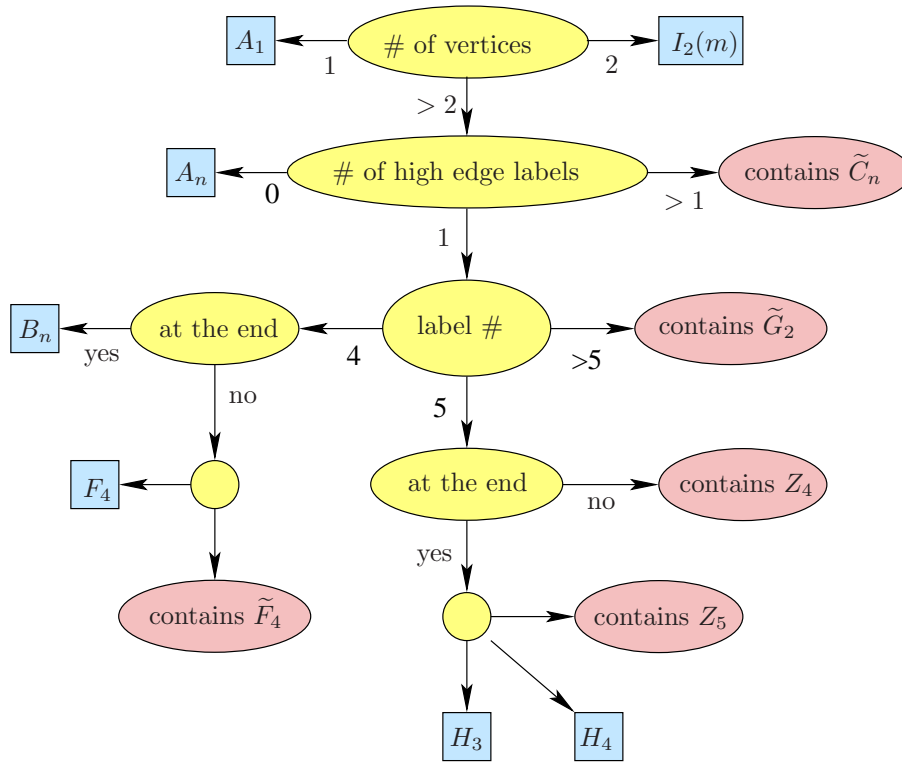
$A_1$ 1 # of vertices 2 $I_2(m)$

> 2

$A_n$ 0 # of high edge labels > 1 contains $\widetilde{C}_n$

1

$B_n$ yes at the end 4 label # >5 contains $\widetilde{G}_2$

no

5

$F_4$

at the end no contains $Z_4$

yes

contains $\widetilde{F}_4$

contains $Z_5$

$H_3$ $H_4$